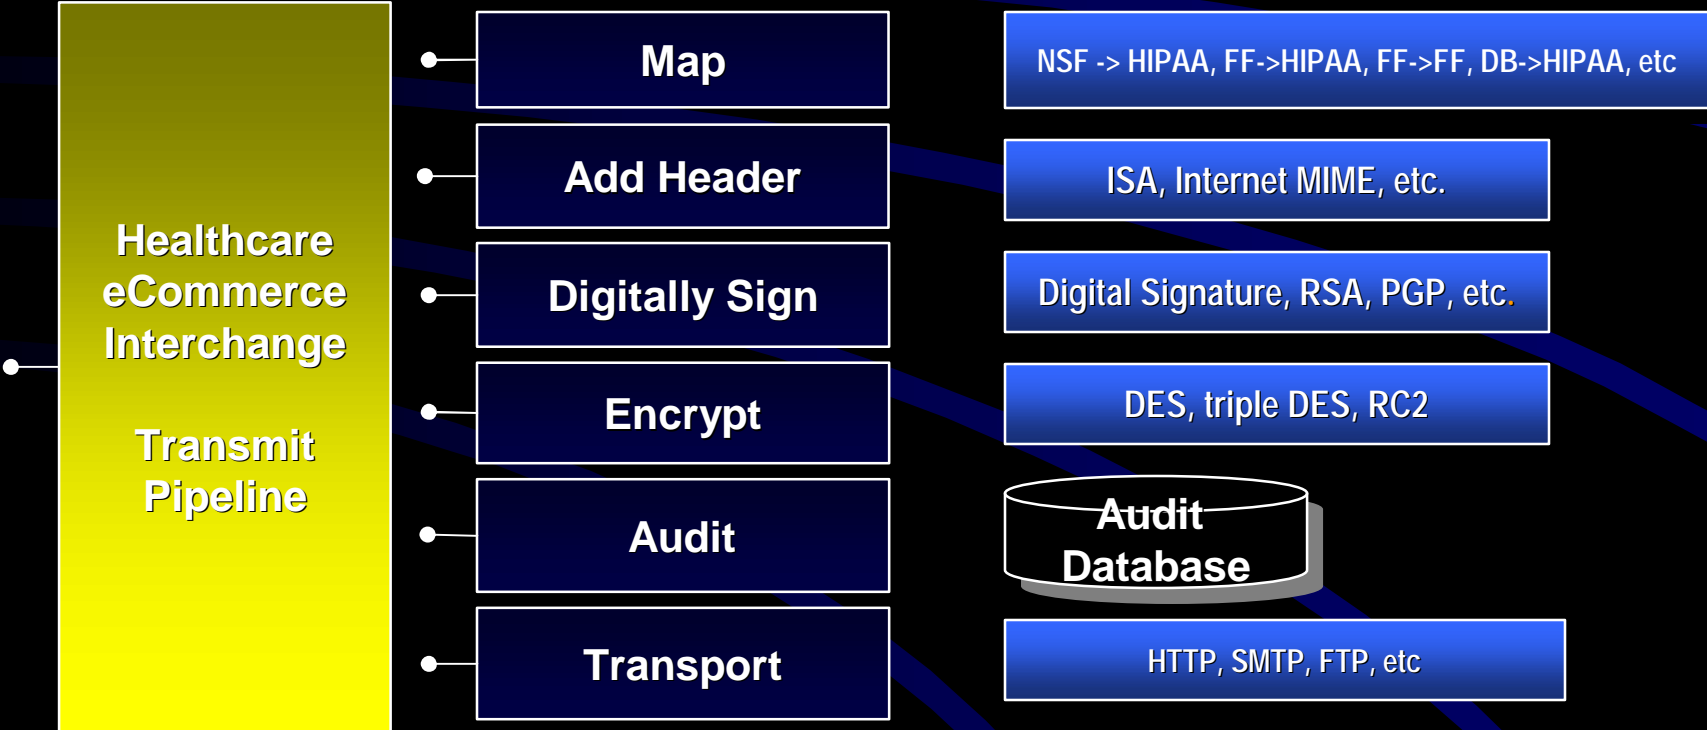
Healthcare eCommerce Interchange

Transmit Pipeline

Map

NSF -> HIPAA, FF->HIPAA, FF->FF, DB->HIPAA, etc

Add Header

ISA, Internet MIME, etc.

Digitally Sign

Digital Signature, RSA, PGP, etc.

Encrypt

DES, triple DES, RC2

Audit

Audit Database

Transport

HTTP, SMTP, FTP, etc